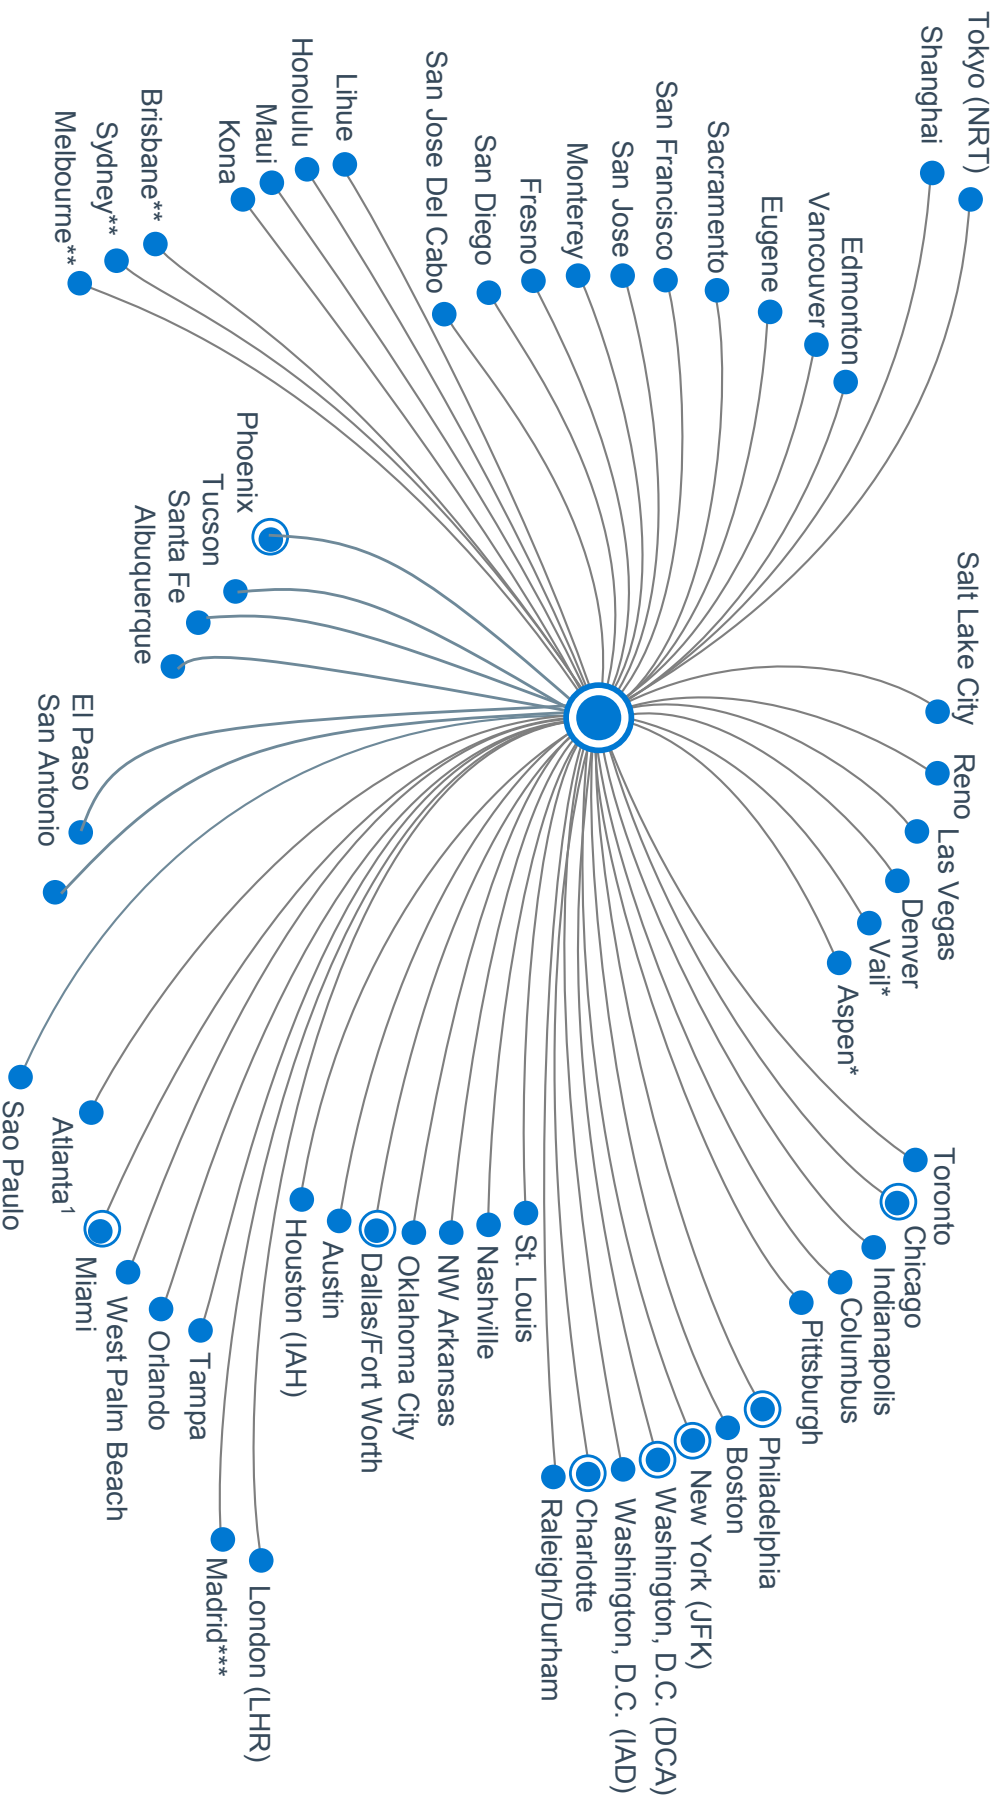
Tokyo (NRT)
Shanghai
Edmonton
Vancouver
Eugene
Sacramento
San Francisco
San Jose
Monterey
Fresno
San Diego
San Jose Del Cabo
Lihue
Honolulu
Maui
Kona
Brisbane**
Sydney**
Melbourne**
Phoenix
Tucson
Santa Fe
Albuquerque
El Paso
San Antonio
Salt Lake City
Reno
Las Vegas
Denver
Vail*
Aspen*
Sao Paulo
Atlanta$^1$
Miami
West Palm Beach
Orlando
Tampa
Madrid***
London (LHR)
Houston (IAH)
Austin
Dallas/Fort Worth
Oklahoma City
NW Arkansas
Nashville
St. Louis
Raleigh/Durham
Charlotte
Washington, D.C. (IAD)
Washington, D.C. (DCA)
New York (JFK)
Boston
Philadelphia
Pittsburgh
Columbus
Indianapolis
Chicago
Toronto